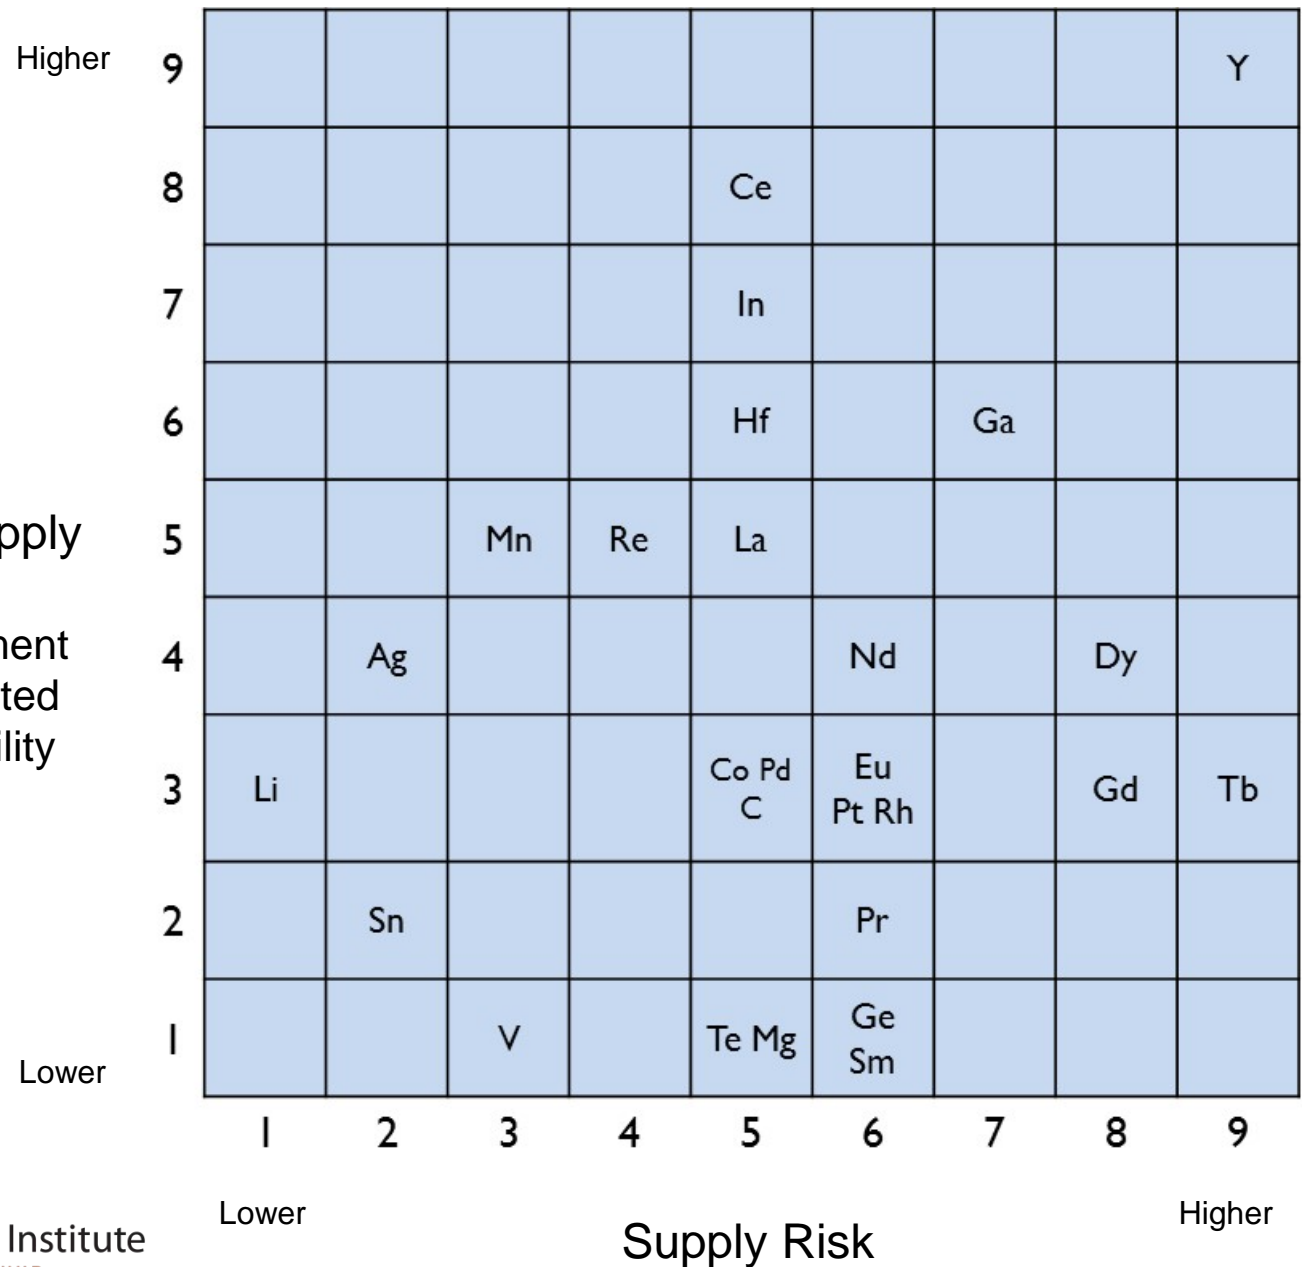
Higher

pply

ment
ted
lity

Lower

| 9 | | | | | | | | | Y |
|---|---|---|---|---|---|---|---|---|---|
| 8 | | | | | Ce | | | | |
| 7 | | | | | In | | | | |
| 6 | | | | | Hf | | Ga | | |
| 5 | | | Mn | Re | La | | | | |
| 4 | | Ag | | | | Nd | | Dy | |
| 3 | Li | | | | Co Pd C | Eu Pt Rh | | Gd | Tb |
| 2 | | Sn | | | | Pr | | | |
| 1 | | | V | | Te Mg | Ge Sm | | | |
| | 1 | 2 | 3 | 4 | 5 | 6 | 7 | 8 | 9 |

Lower

Higher

Institute

Supply Risk